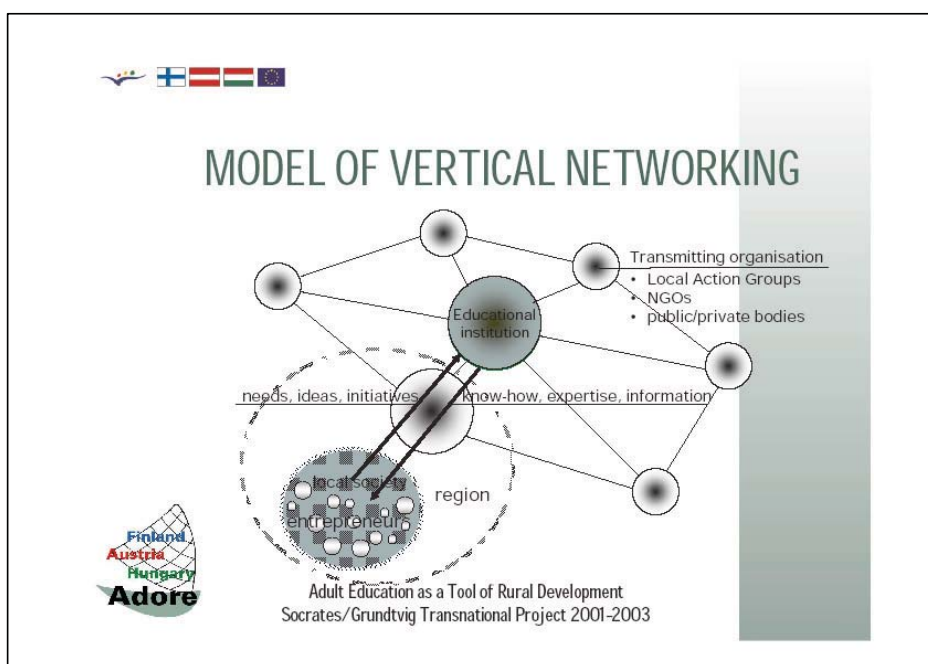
MODEL OF VERTICAL NETWORKING

Transmitting organisation
• Local Action Groups
• NGOs
• public/private bodies

Educational institution

needs, ideas, initiatives

know-how, expertise, information

local society

region

entrepreneur

Finland
Austria
Hungary
Adore

Adult Education as a Tool of Rural Development
Socrates/Grundtvig Transnational Project 2001-2003